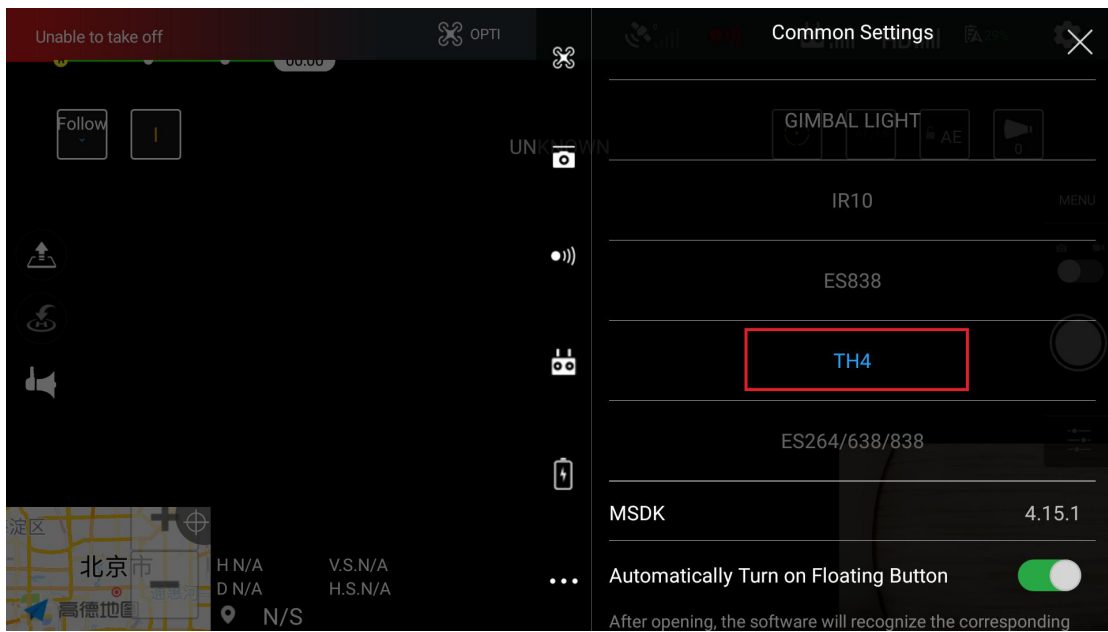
Unable to take off

OPTI

00:00

Follow

UNKNOWN

Common Settings

GIMBAL LIGHT

AE

0

IR10

MENU

ES838

TH4

ES264/638/838

MSDK 4.15.1

Automatically Turn on Floating Button

After opening, the software will recognize the corresponding

淀区

北京市

高德地图

H N/A

D N/A

V.S.N/A

H.S.N/A

N/S